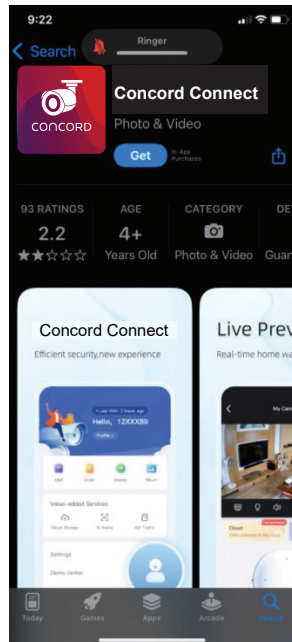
9:22

Ringer

Search

CONCORD

Concord Connect

Photo & Video

Get

In-App Purchases

93 RATINGS

2.2

AGE

4+

Years Old

CATEGORY

Photo & Video

DE

Guar

Concord Connect

Efficient security,new experience

Last Visit: 2 hours ago

Hello, 12XXX89

Profile

Mall

Order

Shares

Album

Value-added Services

Cloud Storage

AI Alerts

4G Traffic

Settings

Demo center

Live Prev

Real-time home wa

My Came

Cloud

Today

Games

Apps

Arcade

Search